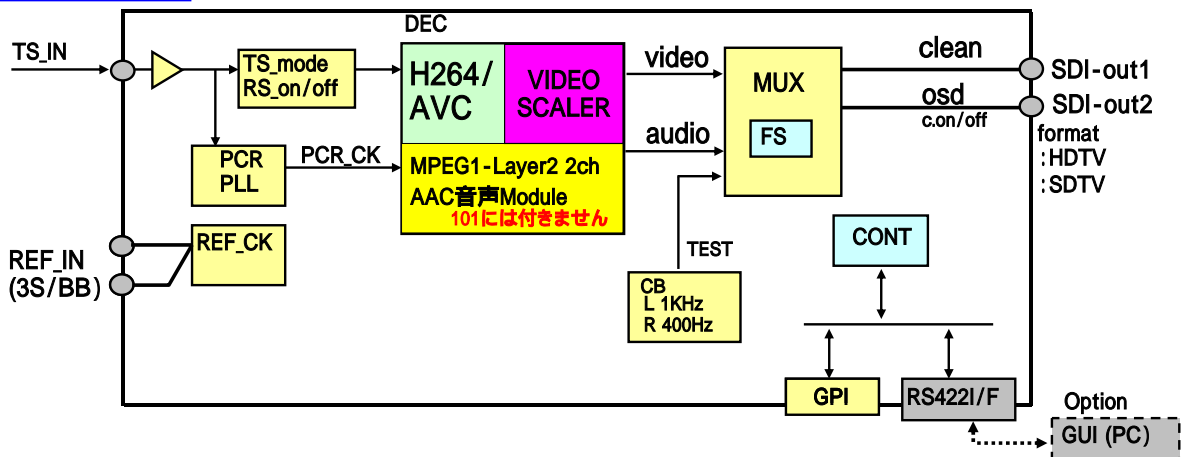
DEC

TS_IN

TS_mode
RS_on/off

H264/
AVC

VIDEO
SCALER

video

MUX

clean

SDI-out1

osd

SDI-out2

c.on/off

audio

FS

format
:HDTV
:SDTV

PCR
PLL

PCR_CK

MPEG1-Layer2 2ch
AAC音声Module
101には付きません

REF_IN
(3S/BB)

REF_CK

CONT

TEST

CB
L 1KHz
R 400Hz

GPI

RS422I/F

Option

GUI (PC)